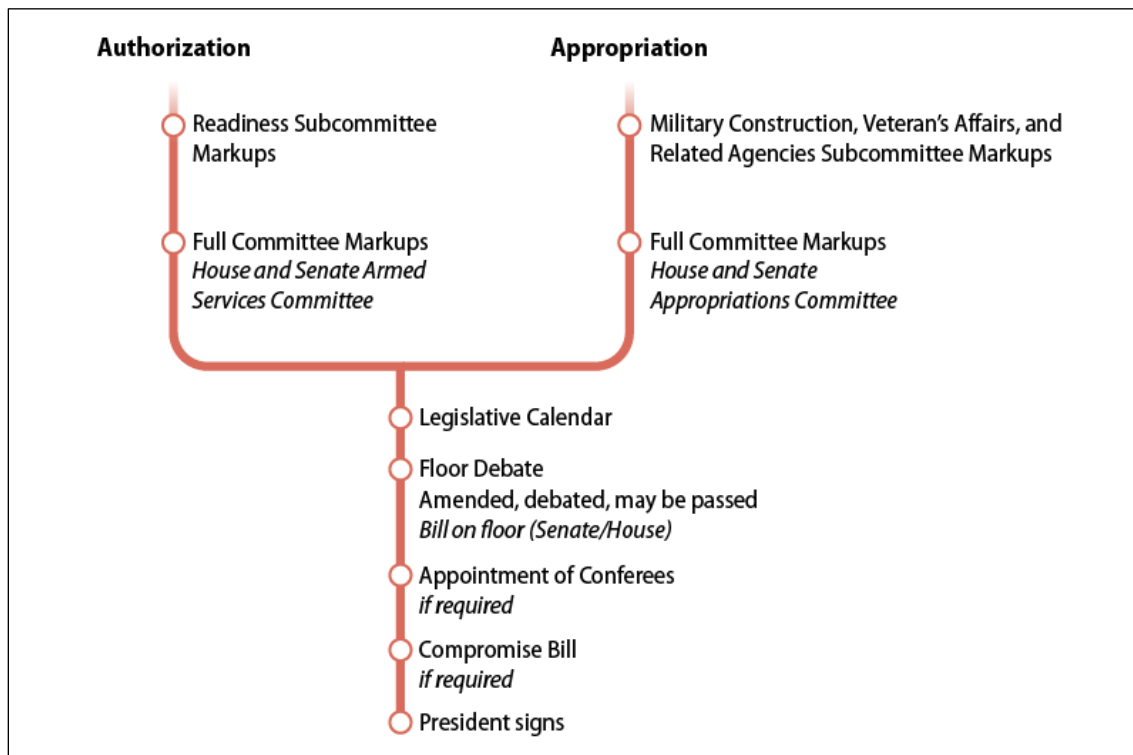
**Authorization**

Readiness Subcommittee Markups

Full Committee Markups
*House and Senate Armed Services Committee*

**Appropriation**

Military Construction, Veteran's Affairs, and Related Agencies Subcommittee Markups

Full Committee Markups
*House and Senate Appropriations Committee*

Legislative Calendar

Floor Debate
Amended, debated, may be passed
*Bill on floor (Senate/House)*

Appointment of Conferees
*if required*

Compromise Bill
*if required*

President signs